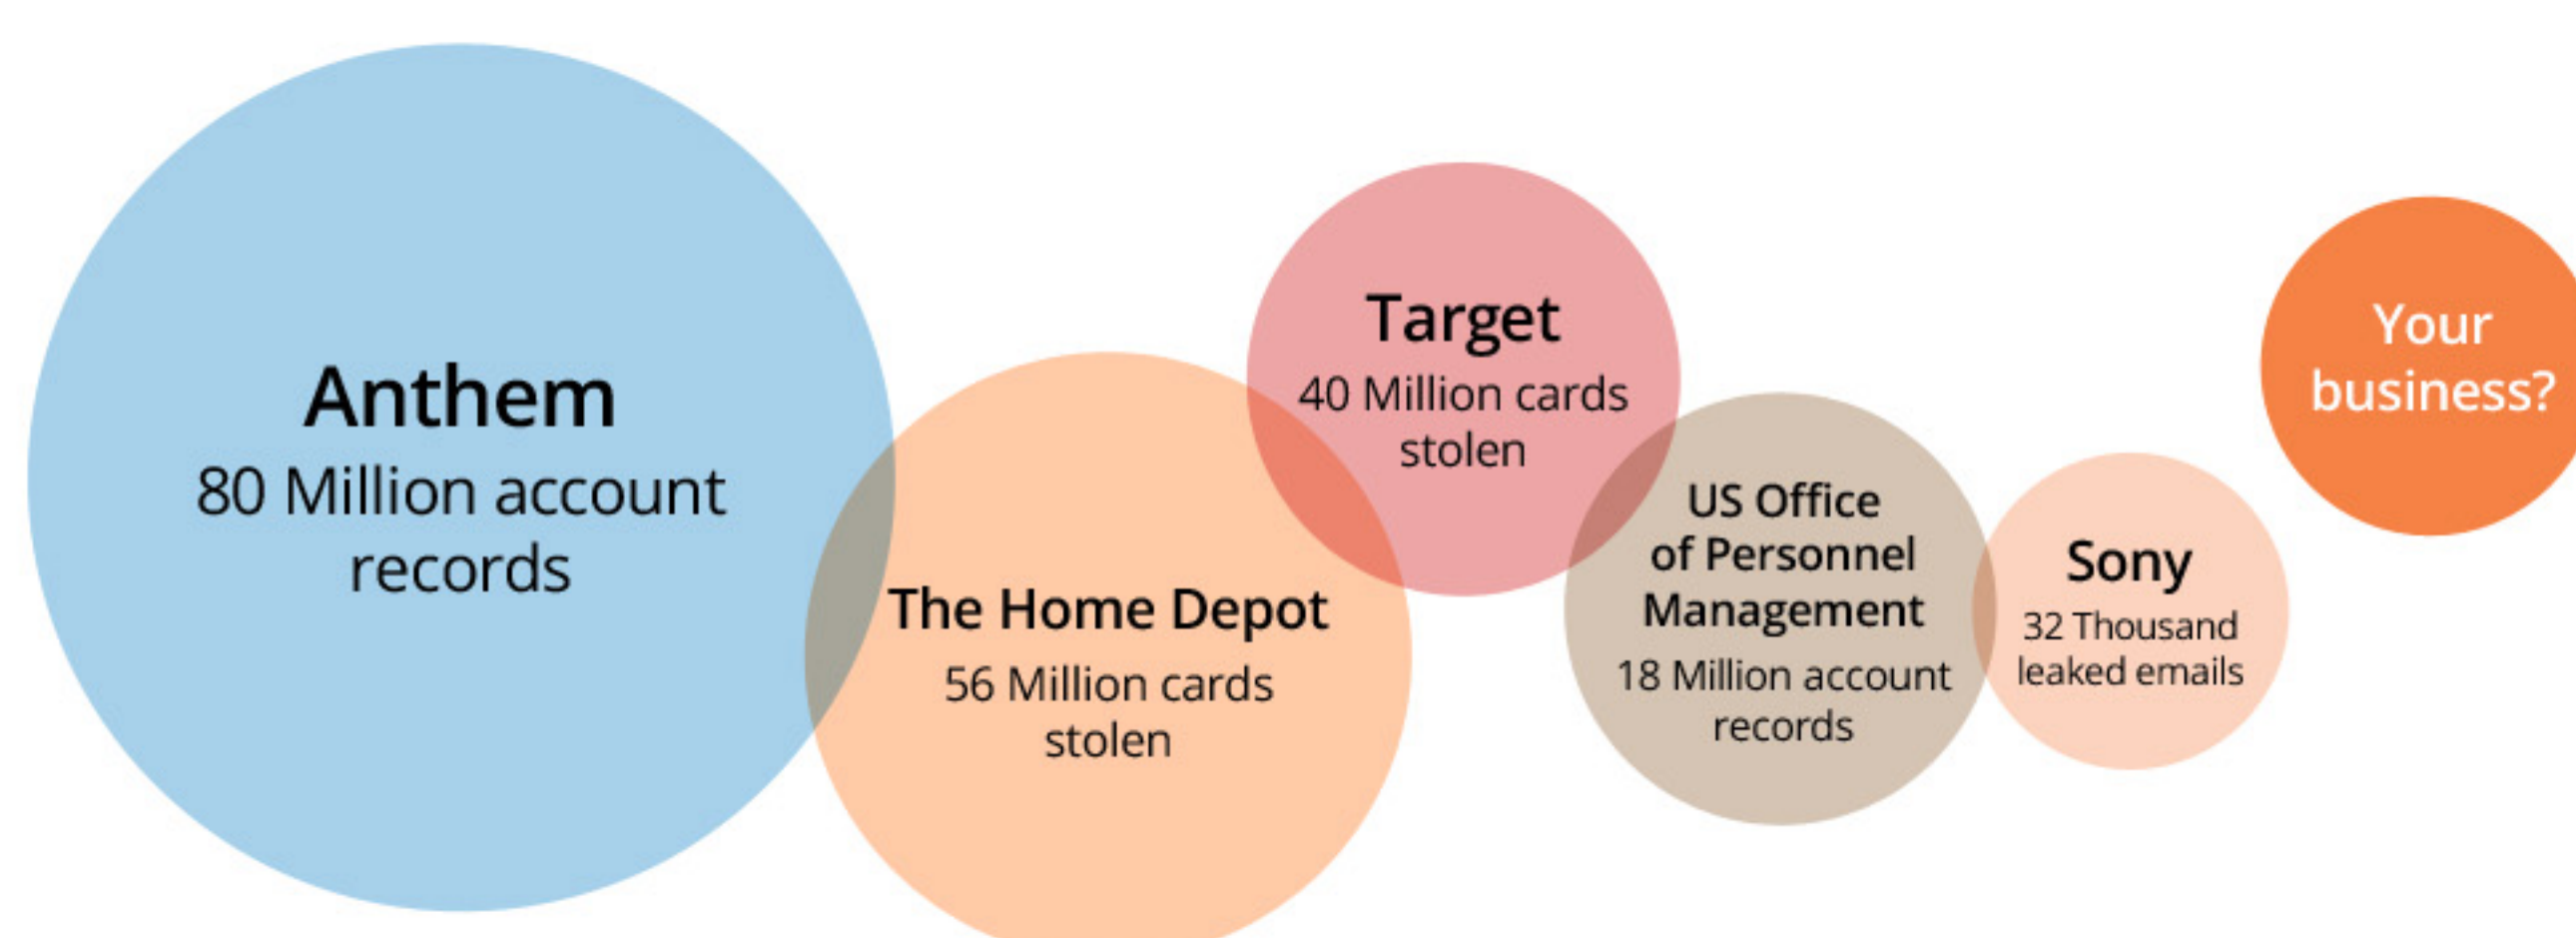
Anthem
80 Million account records

The Home Depot
56 Million cards stolen

Target
40 Million cards stolen

US Office of Personnel Management
18 Million account records

Sony
32 Thousand leaked emails

Your business?